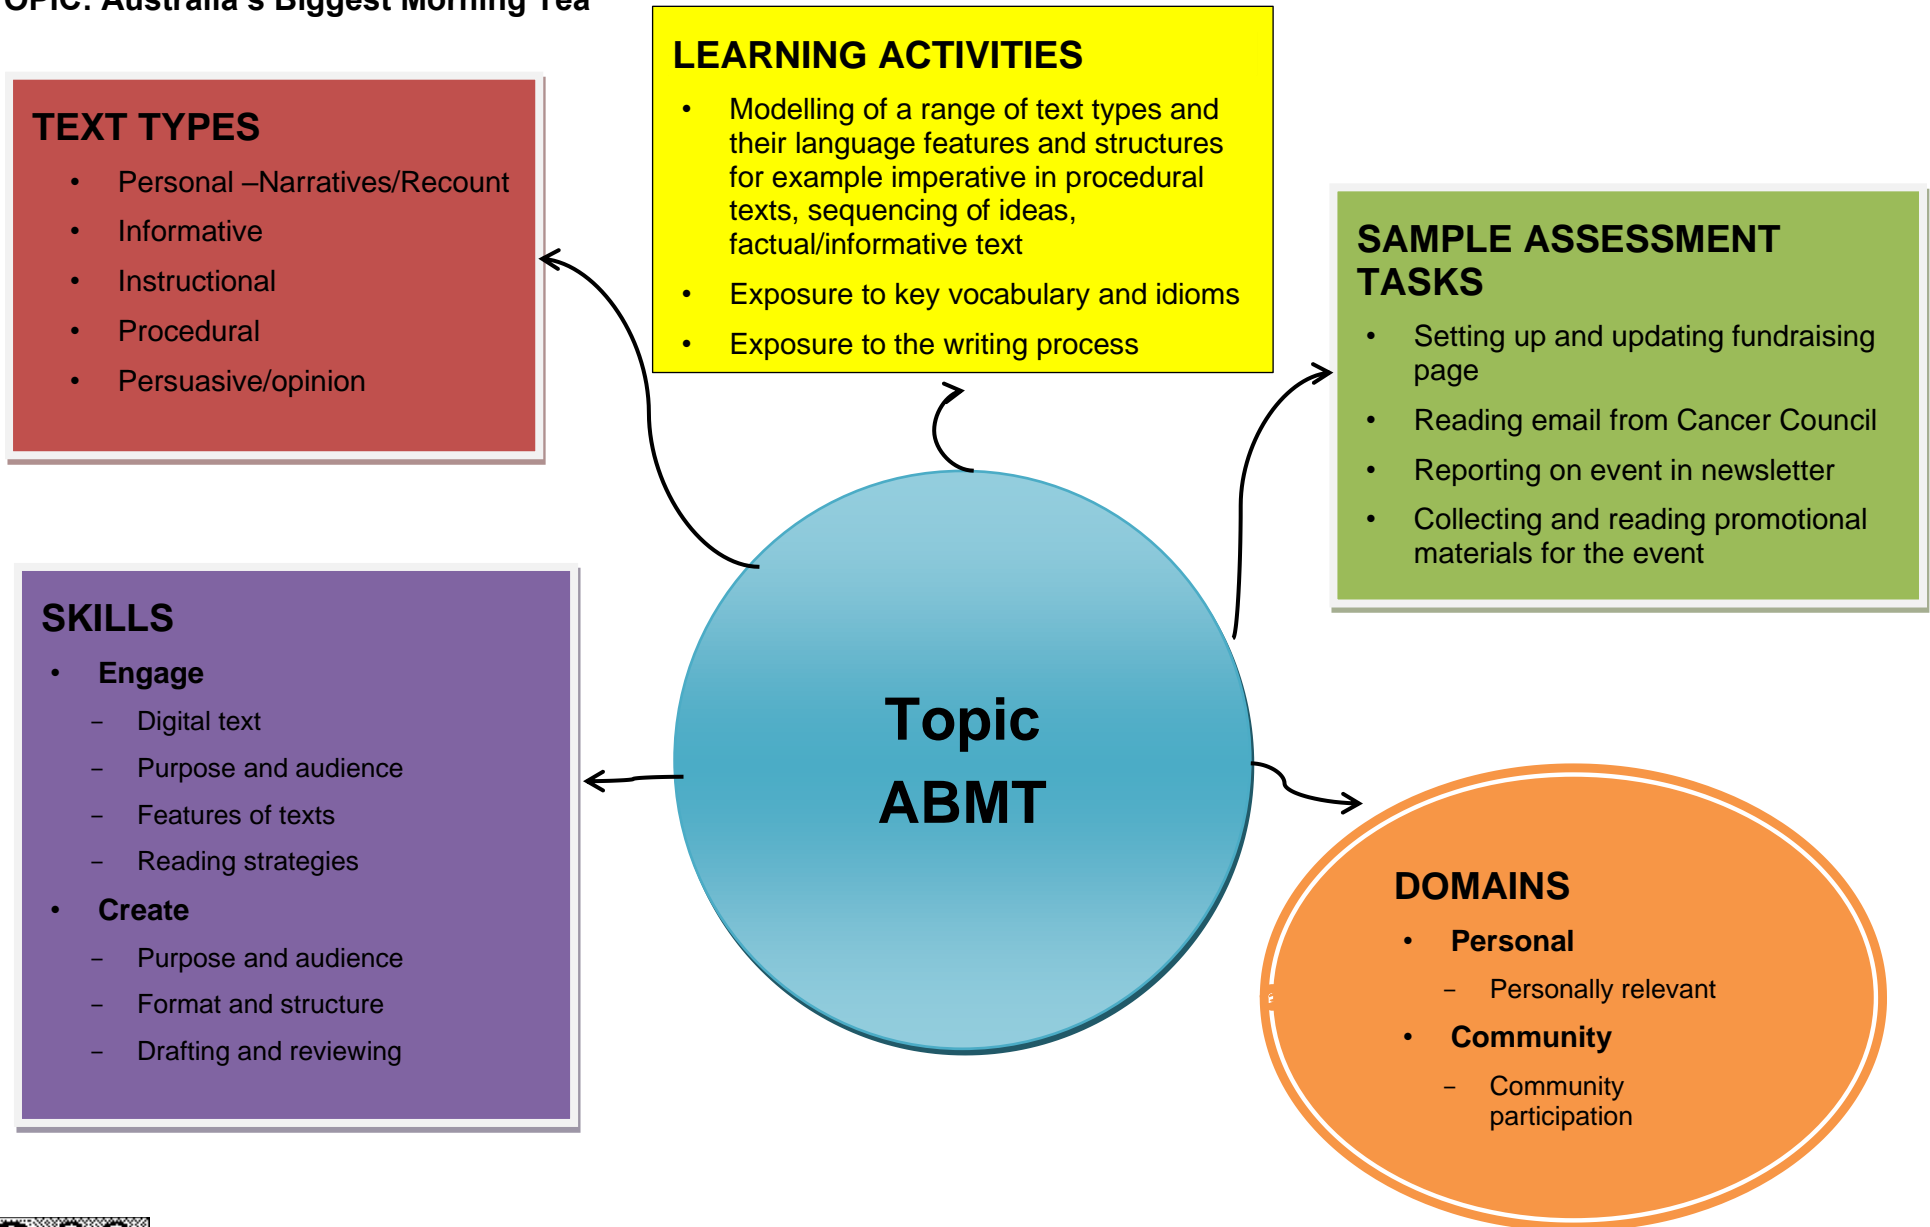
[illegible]OPIC: Australia's Biggest Morning Tea

LEARNING ACTIVITIES
- Modelling of a range of text types and their language features and structures for example imperative in procedural texts, sequencing of ideas, factual/informative text
- Exposure to key vocabulary and idioms
- Exposure to the writing process

TEXT TYPES
- Personal –Narratives/Recount
- Informative
- Instructional
- Procedural
- Persuasive/opinion

SAMPLE ASSESSMENT TASKS
- Setting up and updating fundraising page
- Reading email from Cancer Council
- Reporting on event in newsletter
- Collecting and reading promotional materials for the event

SKILLS
- Engage
  – Digital text
  – Purpose and audience
  – Features of texts
  – Reading strategies
- Create
  – Purpose and audience
  – Format and structure
  – Drafting and reviewing

Topic
ABMT

DOMAINS
- Personal
  – Personally relevant
- Community
  – Community participation